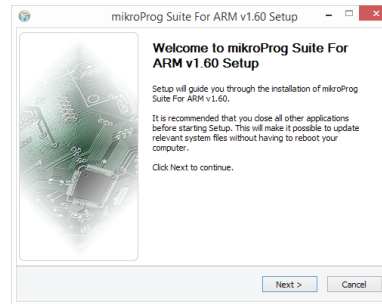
mikroProg Suite For ARM v1.60 Setup

Welcome to mikroProg Suite For ARM v1.60 Setup

Setup will guide you through the installation of mikroProg Suite For ARM v1.60.

It is recommended that you close all other applications before starting Setup. This will make it possible to update relevant system files without having to reboot your computer.

Click Next to continue.

Next >

Cancel